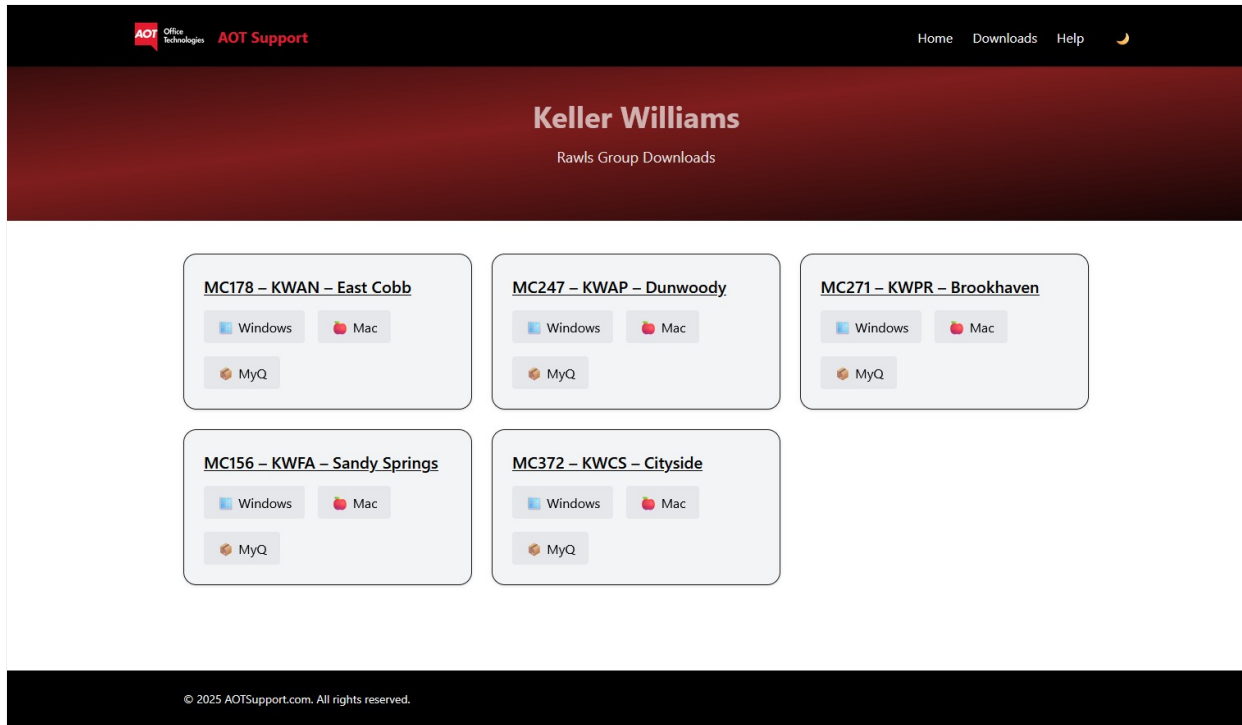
AOT Office Technologies AOT Support

Home Downloads Help

Keller Williams

Rawls Group Downloads

MC178 – KWAN – East Cobb

Windows Mac

MyQ

MC247 – KWAP – Dunwoody

Windows Mac

MyQ

MC271 – KWPR – Brookhaven

Windows Mac

MyQ

MC156 – KWFA – Sandy Springs

Windows Mac

MyQ

MC372 – KWCS – Cityside

Windows Mac

MyQ

© 2025 AOTSupport.com. All rights reserved.